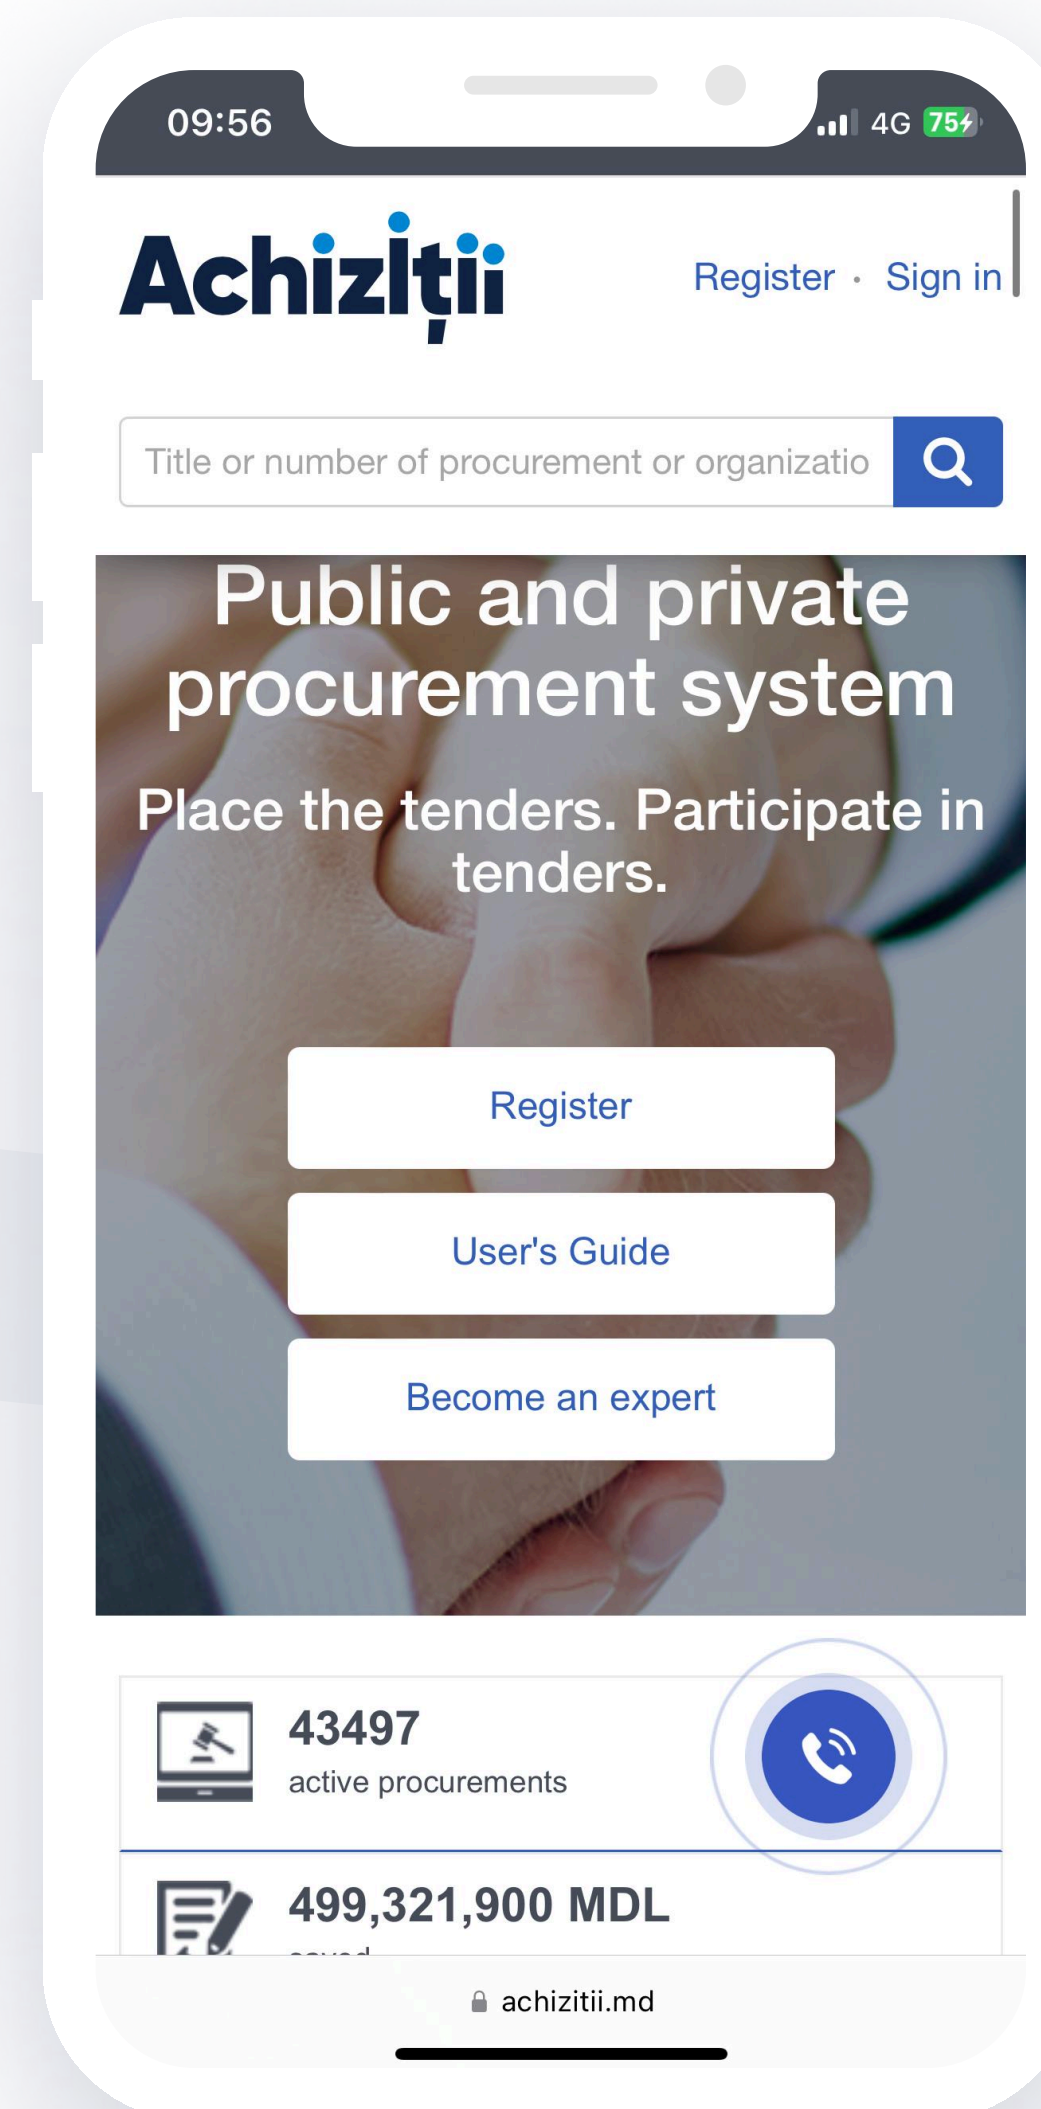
09:56

4G 75

Achiziții

Register · Sign in

Title or number of procurement or organizatio

Public and private procurement system

Place the tenders. Participate in tenders.

Register

User's Guide

Become an expert

43497
active procurements

499,321,900 MDL
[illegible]

achizitii.md